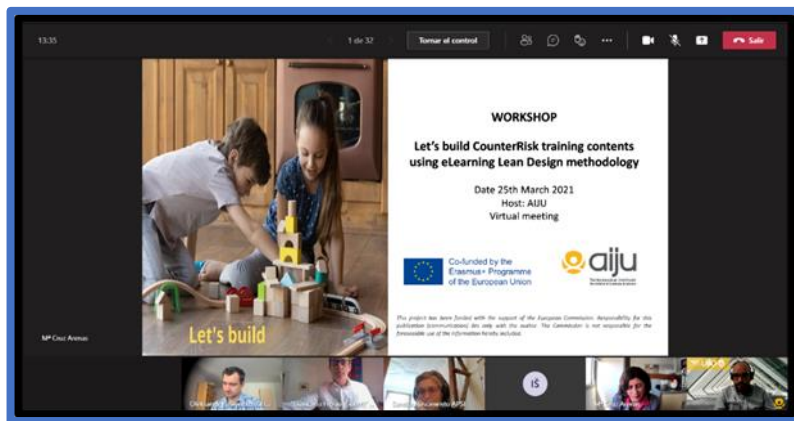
13:35

1 de 32

Tomar el control

Salir

Let's build

WORKSHOP

Let's build CounterRisk training contents using eLearning Lean Design methodology

Date 25th March 2021
Host: AIJU
Virtual meeting

Co-funded by the Erasmus+ Programme of the European Union

aiju

This project has been funded with the support of the European Commission. This publication (communication) reflects the views only of the author. The Commission is not responsible for the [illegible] use of the information therein included.

Mª Cruz Arenas

IŠ

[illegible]